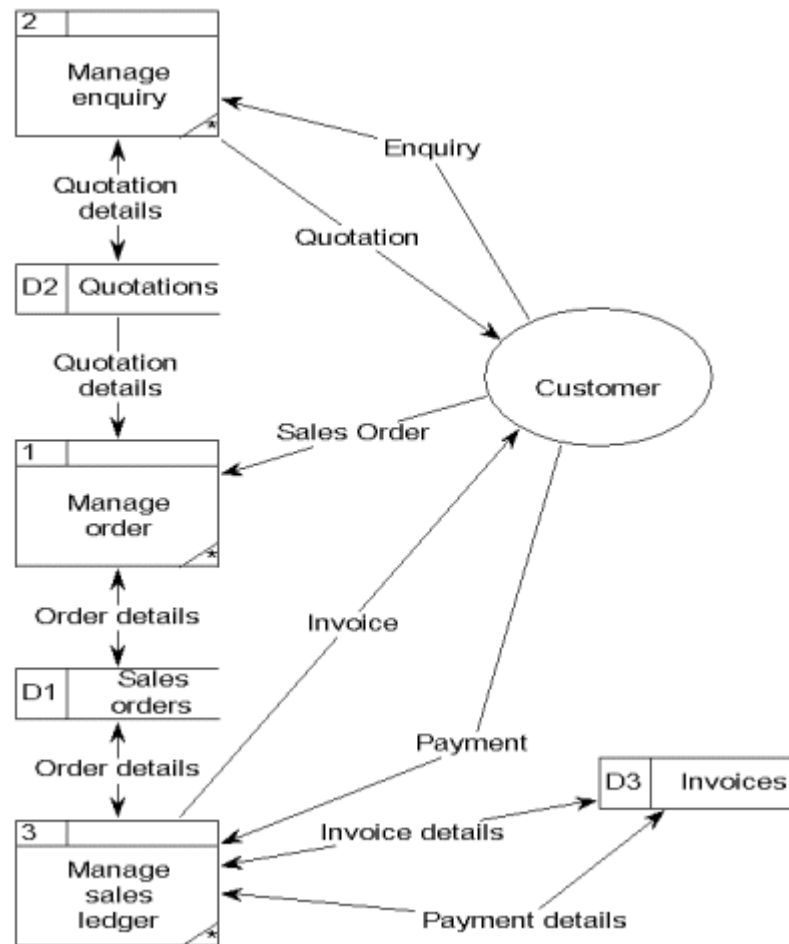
2

Manage enquiry

*

Enquiry

Quotation details

Quotation

D2 Quotations

Quotation details

Customer

Sales Order

1

Manage order

*

Order details

Invoice

D1 Sales orders

Payment

Order details

D3 Invoices

3

Invoice details

Manage sales ledger

*

Payment details